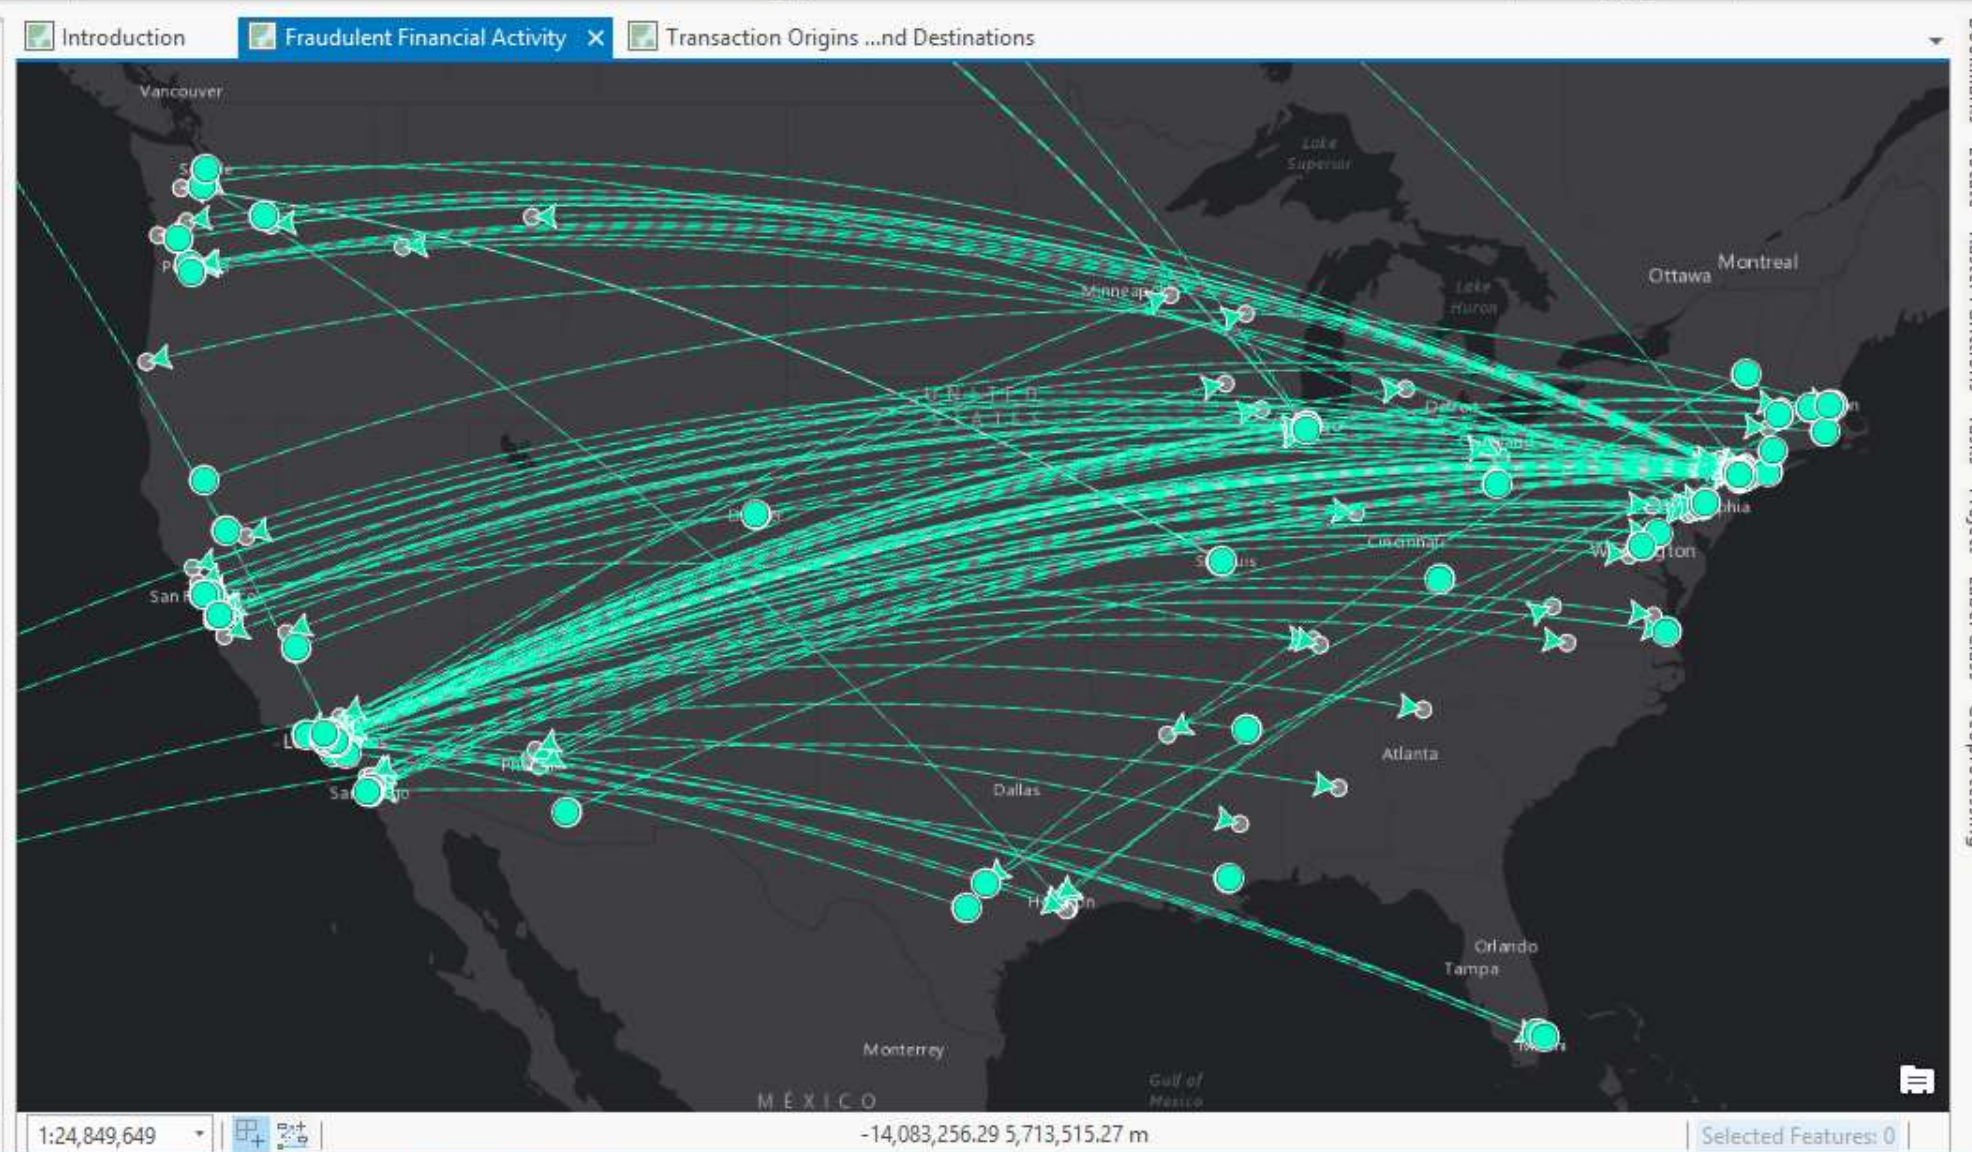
Introduction
Fraudulent Financial Activity
Transaction Origins ...nd Destinations

Vancouver
Lake Superior
Minneap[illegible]
Lake Huron
Ottawa
Montreal
UNITED STATES
Detroit
Cincinnati
Washington
Atlanta
Dallas
San F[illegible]
L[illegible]
Sa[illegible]go
H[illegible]on
Orlando
Tampa
Monterrey
MÉXICO
Gulf of Mexico

1:24,849,649
-14,083,256.29 5,713,515.27 m
Selected Features: 0